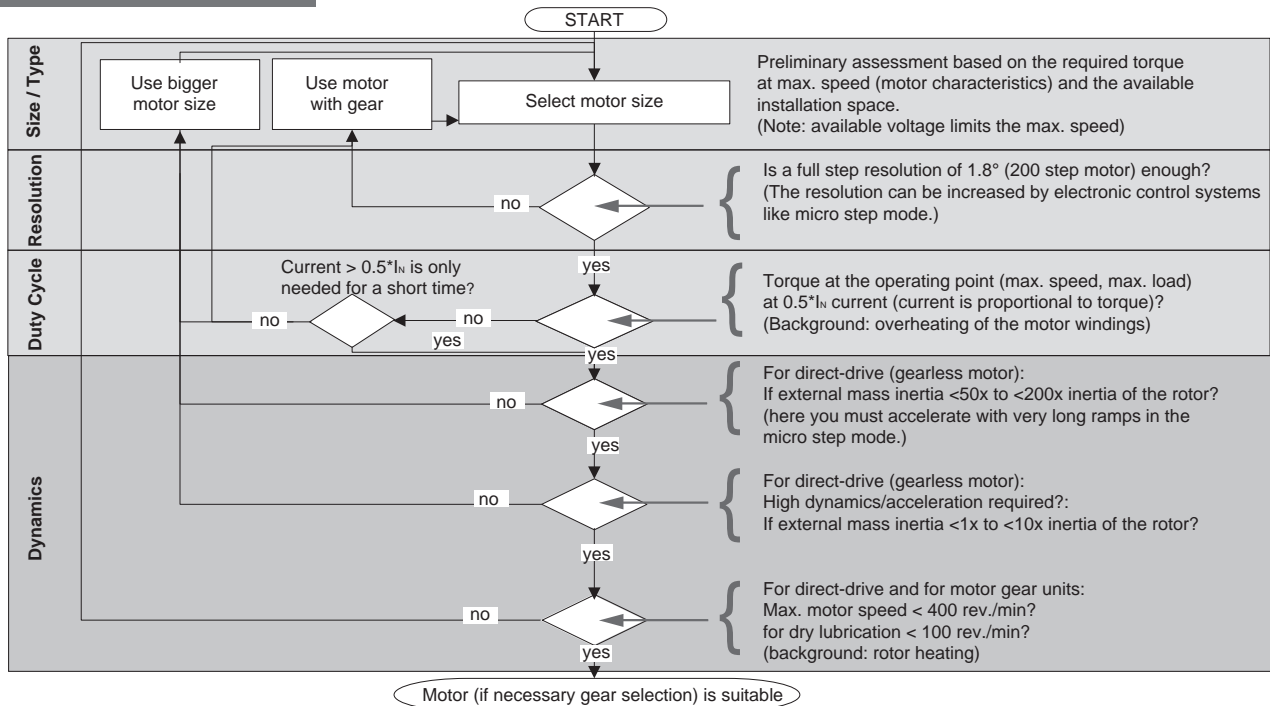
START

Size / Type

Use bigger motor size

Use motor with gear

Select motor size

Preliminary assessment based on the required torque at max. speed (motor characteristics) and the available installation space.
(Note: available voltage limits the max. speed)

Resolution

no

Is a full step resolution of 1.8° (200 step motor) enough?
(The resolution can be increased by electronic control systems like micro step mode.)

yes

Duty Cycle

Current > 0.5*$I_N$ is only needed for a short time?

no

no

yes

Torque at the operating point (max. speed, max. load) at 0.5*$I_N$ current (current is proportional to torque)?
(Background: overheating of the motor windings)

yes

Dynamics

no

For direct-drive (gearless motor):
If external mass inertia <50x to <200x inertia of the rotor?
(here you must accelerate with very long ramps in the micro step mode.)

yes

no

For direct-drive (gearless motor):
High dynamics/acceleration required?:
If external mass inertia <1x to <10x inertia of the rotor?

yes

no

For direct-drive and for motor gear units:
Max. motor speed < 400 rev./min?
for dry lubrication < 100 rev./min?
(background: rotor heating)

yes

Motor (if necessary gear selection) is suitable